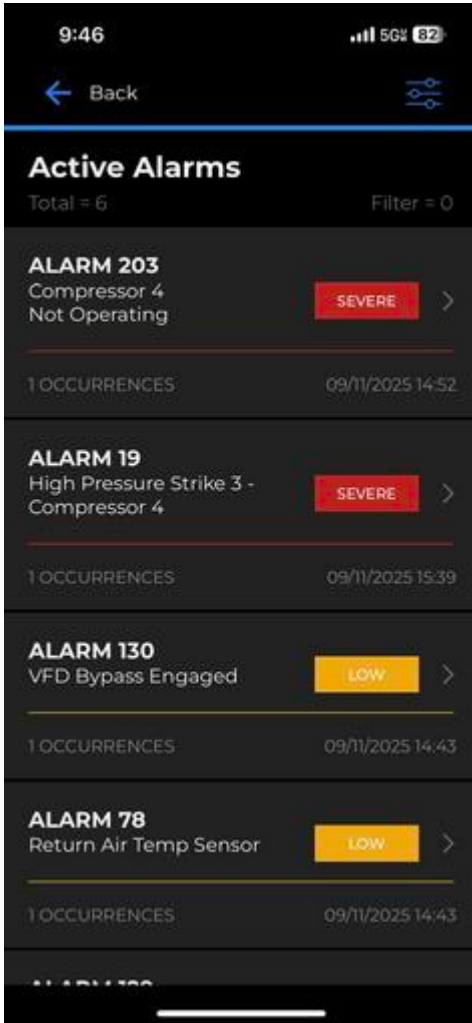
9:46

5G 82

Back

Active Alarms

Total = 6

Filter = 0

ALARM 203
Compressor 4
Not Operating

SEVERE

1 OCCURRENCES

09/11/2025 14:52

ALARM 19
High Pressure Strike 3 - Compressor 4

SEVERE

1 OCCURRENCES

09/11/2025 15:39

ALARM 130
VFD Bypass Engaged

LOW

1 OCCURRENCES

09/11/2025 14:43

ALARM 78
Return Air Temp Sensor

LOW

1 OCCURRENCES

09/11/2025 14:43

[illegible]